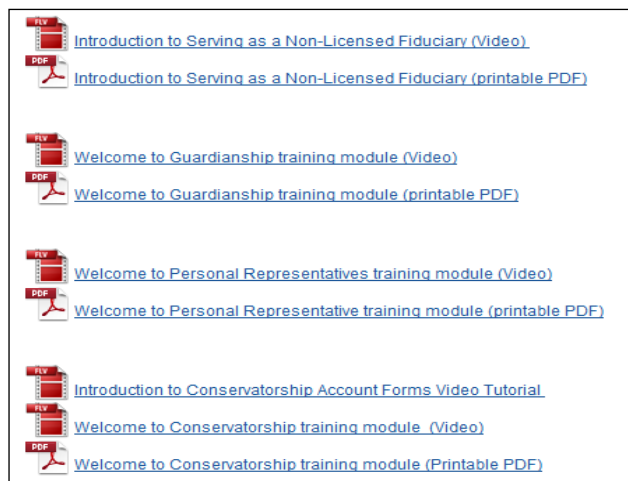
FLV
Introduction to Serving as a Non-Licensed Fiduciary (Video)

PDF
Introduction to Serving as a Non-Licensed Fiduciary (printable PDF)

FLV
Welcome to Guardianship training module (Video)

PDF
Welcome to Guardianship training module (printable PDF)

FLV
Welcome to Personal Representatives training module (Video)

PDF
Welcome to Personal Representative training module (printable PDF)

FLV
Introduction to Conservatorship Account Forms Video Tutorial

FLV
Welcome to Conservatorship training module (Video)

PDF
Welcome to Conservatorship training module (Printable PDF)